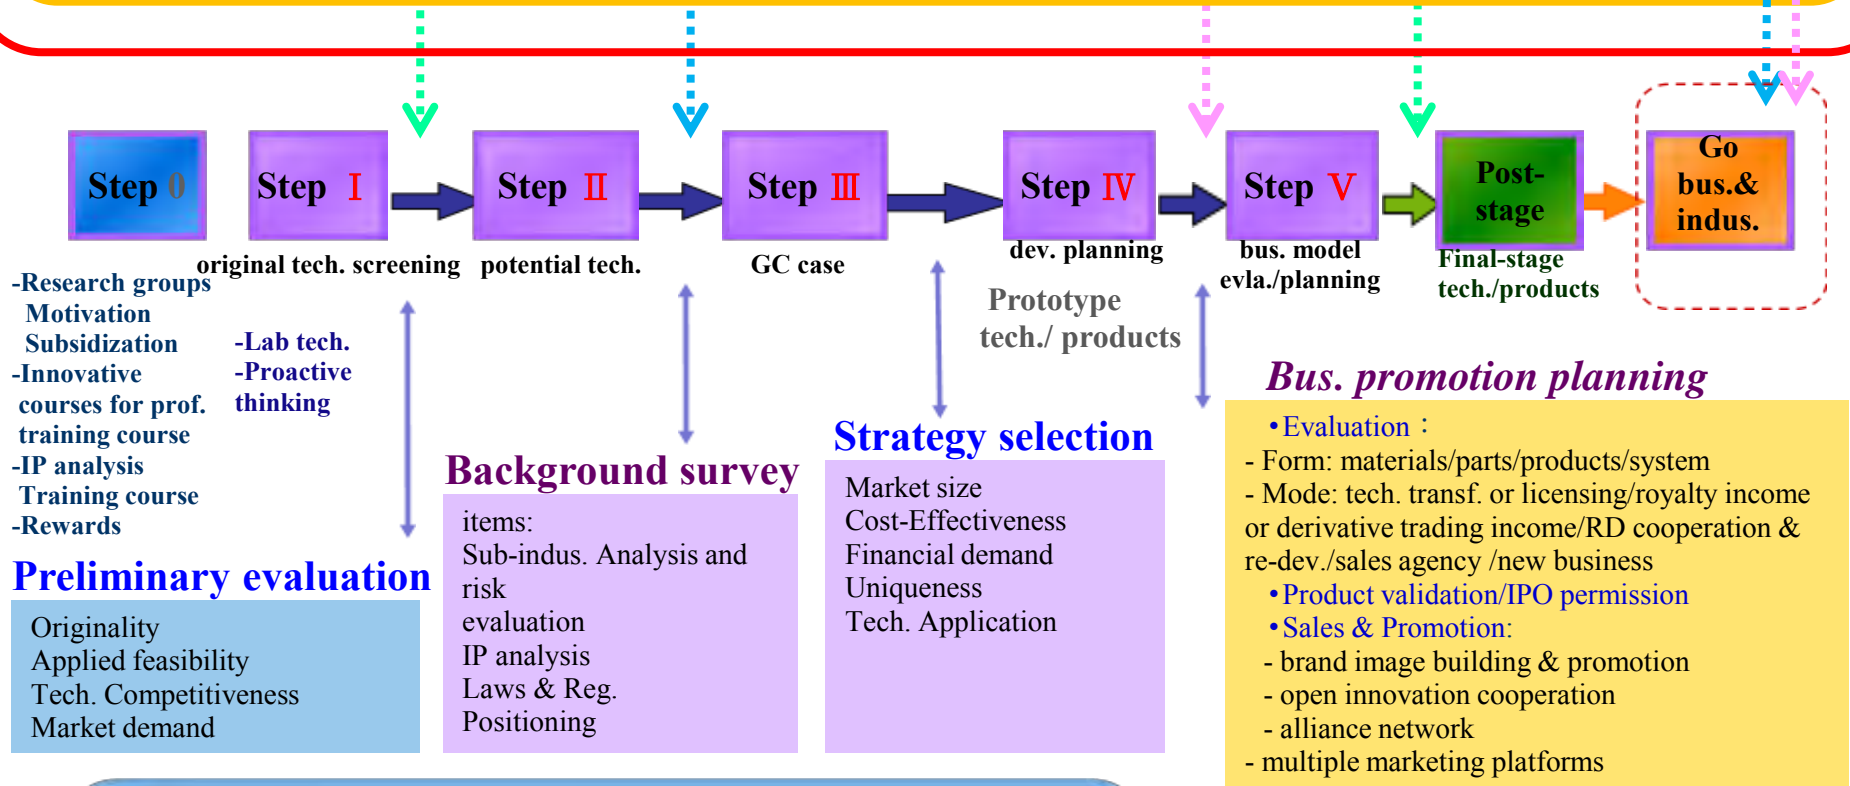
Step 0

Step I

Step II

Step III

Step IV

Step V

Post-stage

Go bus.& indus.

original tech. screening

potential tech.

GC case

dev. planning

bus. model evla./planning

Final-stage tech./products

Prototype tech./ products

-Research groups
Motivation
Subsidization
-Innovative courses for prof. training course
-IP analysis Training course
-Rewards

-Lab tech.
-Proactive thinking

Preliminary evaluation

Originality
Applied feasibility
Tech. Competitiveness
Market demand

Background survey

items:
Sub-indus. Analysis and risk evaluation
IP analysis
Laws & Reg.
Positioning

Strategy selection

Market size
Cost-Effectiveness
Financial demand
Uniqueness
Tech. Application

Bus. promotion planning

•Evaluation：
- Form: materials/parts/products/system
- Mode: tech. transf. or licensing/royalty income or derivative trading income/RD cooperation & re-dev./sales agency /new business
•Product validation/IPO permission
•Sales & Promotion:
- brand image building & promotion
- open innovation cooperation
- alliance network
- multiple marketing platforms